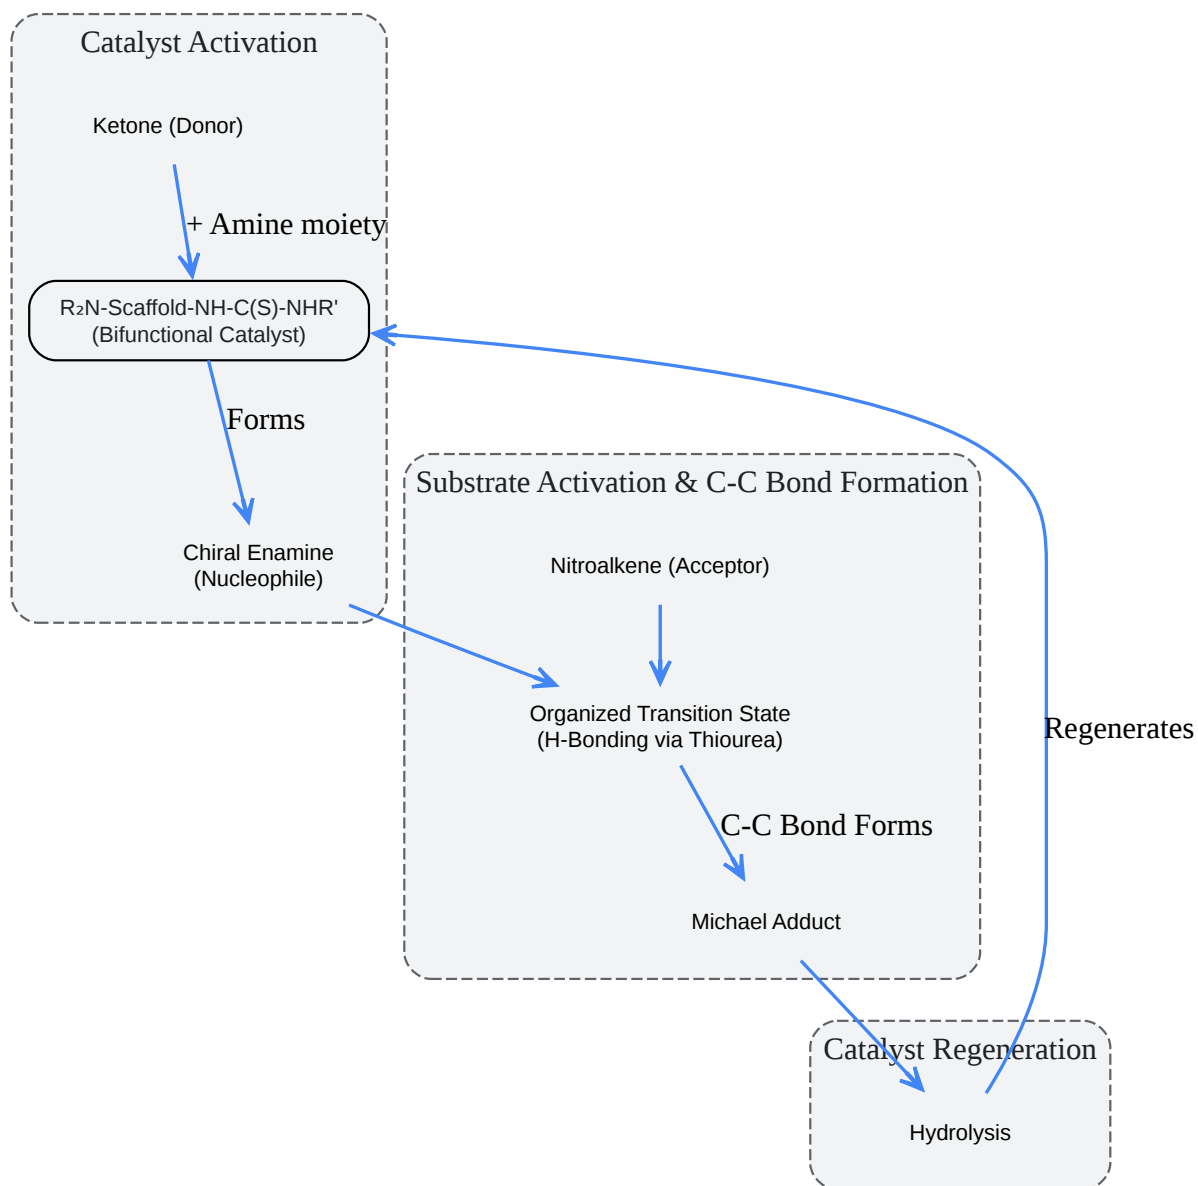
Catalyst Activation

Ketone (Donor)

+ Amine moiety

R₂N-Scaffold-NH-C(S)-NHR'
(Bifunctional Catalyst)

Forms

Chiral Enamine
(Nucleophile)

Substrate Activation & C-C Bond Formation

Nitroalkene (Acceptor)

Organized Transition State
(H-Bonding via Thiourea)

C-C Bond Forms

Michael Adduct

Regenerates

Catalyst Regeneration

Hydrolysis